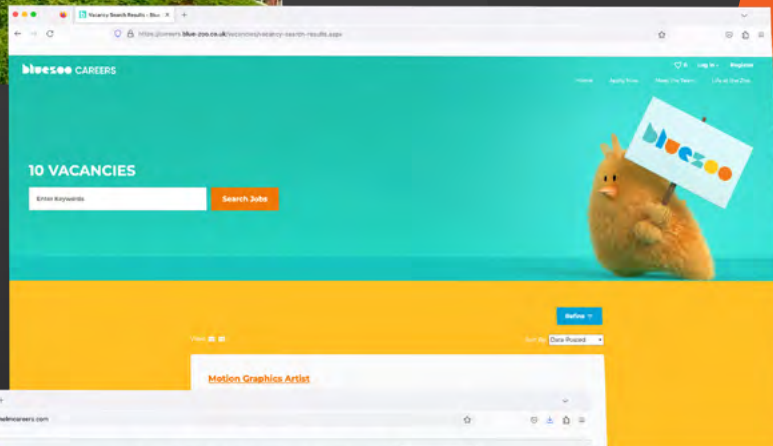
Vacancy Search Results - Blu ×
+
https://careers.blue-zoo.co.uk/vacancies/vacancy-search-results.aspx
bluezoo CAREERS
0 Log in Register
Home Apply Now Meet The Team Life at the Zoo
bluezoo
10 VACANCIES
Enter Keywords
Search Jobs
Refine
View
Sort By Date Posted
Motion Graphics Artist
elmcareers.com